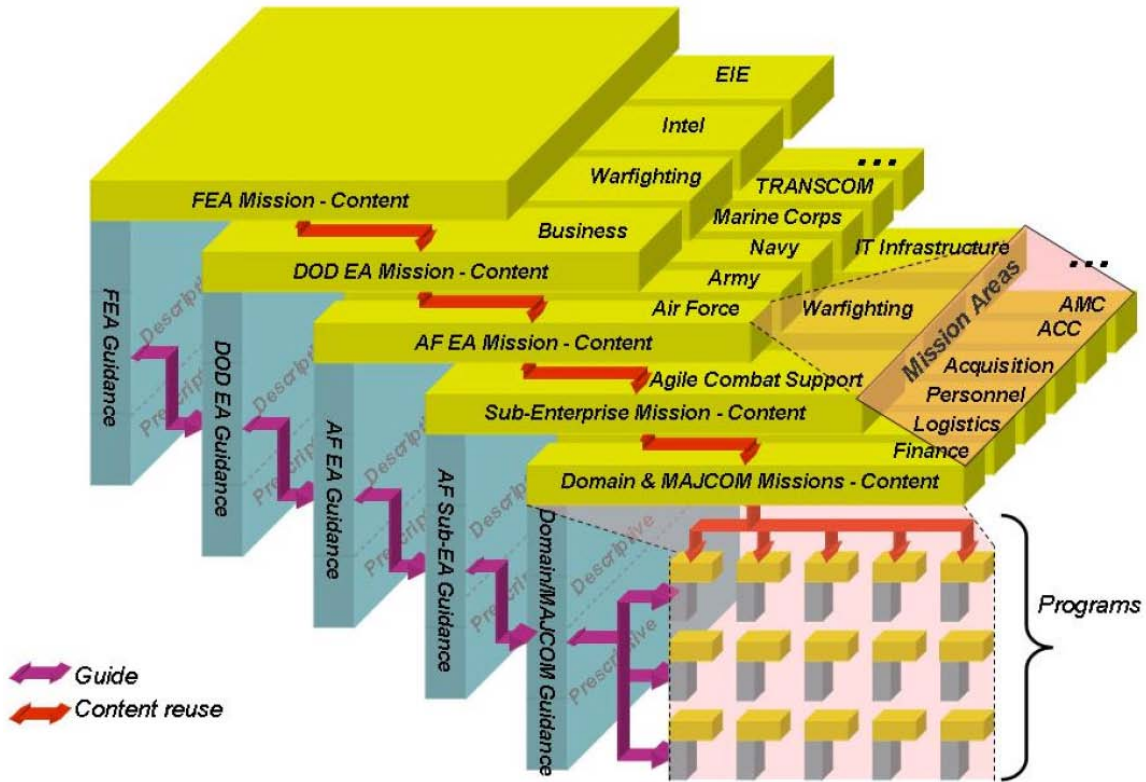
EIE
Intel
Warfighting
...
TRANSCOM
FEA Mission - Content
Business
Marine Corps
Navy
IT Infrastructure
DOD EA Mission - Content
Army
...
Air Force
Warfighting
Mission Areas
AMC
ACC
AF EA Mission - Content
Acquisition
Agile Combat Support
Personnel
Sub-Enterprise Mission - Content
Logistics
Finance
Domain & MAJCOM Missions - Content
FEA Guidance
Descriptive
Prescriptive
DOD EA Guidance
Descriptive
Prescriptive
AF EA Guidance
Descriptive
Prescriptive
AF Sub-EA Guidance
Descriptive
Prescriptive
Domain/MAJCOM Guidance
Descriptive
Prescriptive
Programs
Guide
Content reuse